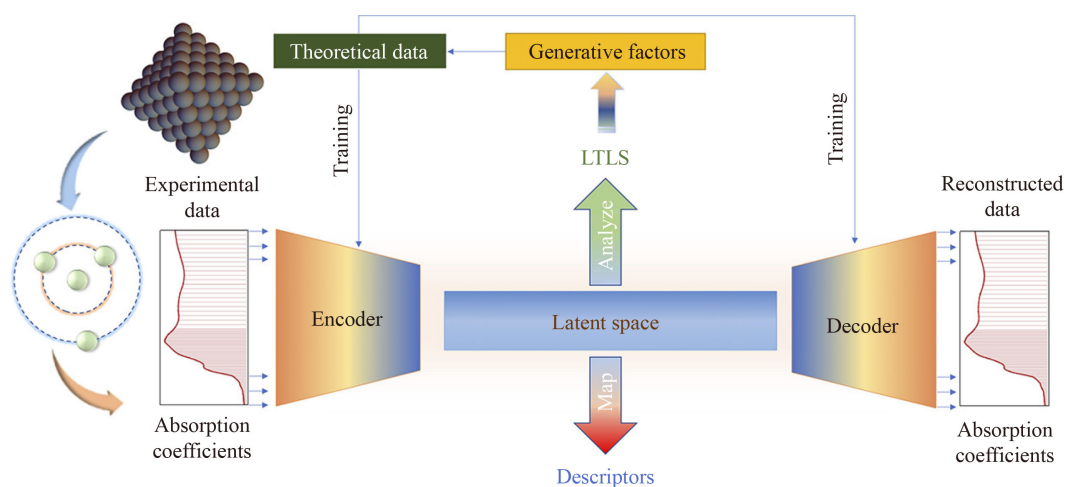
Theoretical data

Generative factors

Training

LTLS

Training

Experimental data

Reconstructed data

Analyze

Encoder

Latent space

Decoder

Map

Absorption coefficients

Descriptors

Absorption coefficients